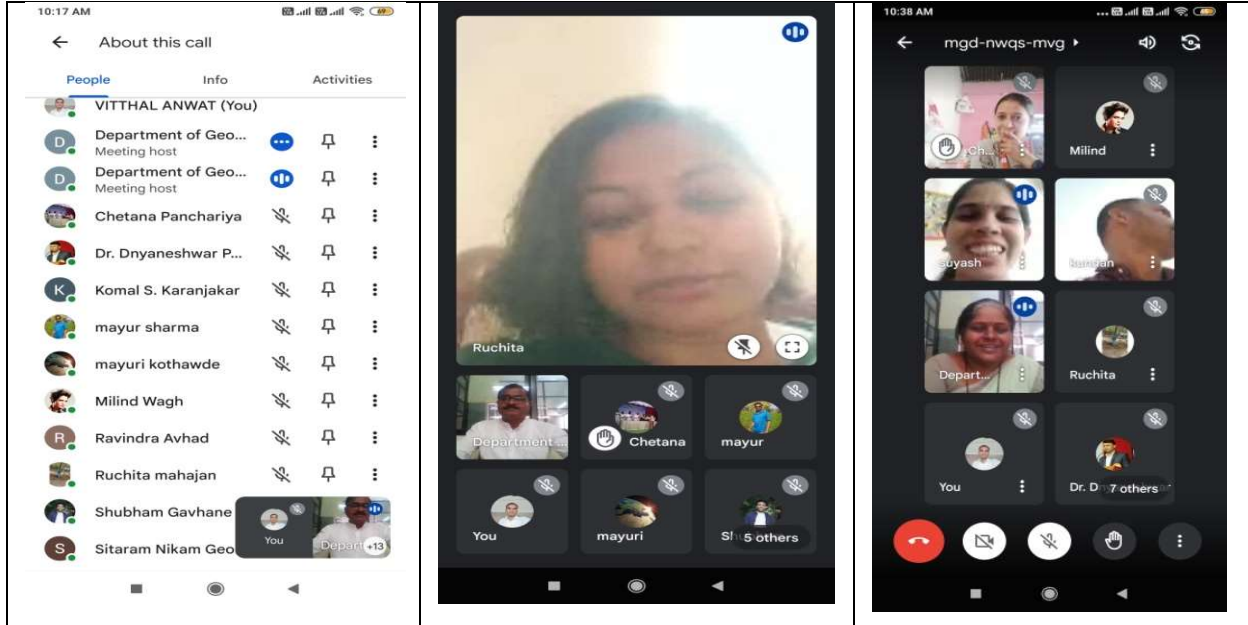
10:17 AM

About this call

People Info Activities

VITTHAL ANWAT (You)

D Department of Geo... Meeting host

D Department of Geo... Meeting host

Chetana Panchariya

Dr. Dnyaneshwar P...

K Komal S. Karanjakar

mayur sharma

mayuri kothawde

Milind Wagh

R Ravindra Avhad

Ruchita mahajan

Shubham Gavhane

S Sitaram Nikam Geo

You

Depart +13

Ruchita

Department

Chetana

mayur

You

mayuri

Sh 5 others

10:38 AM

mgd-nwqs-mvg

Ch

Milind

Suyash

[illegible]

Depart...

Ruchita

You

Dr. D 7 others